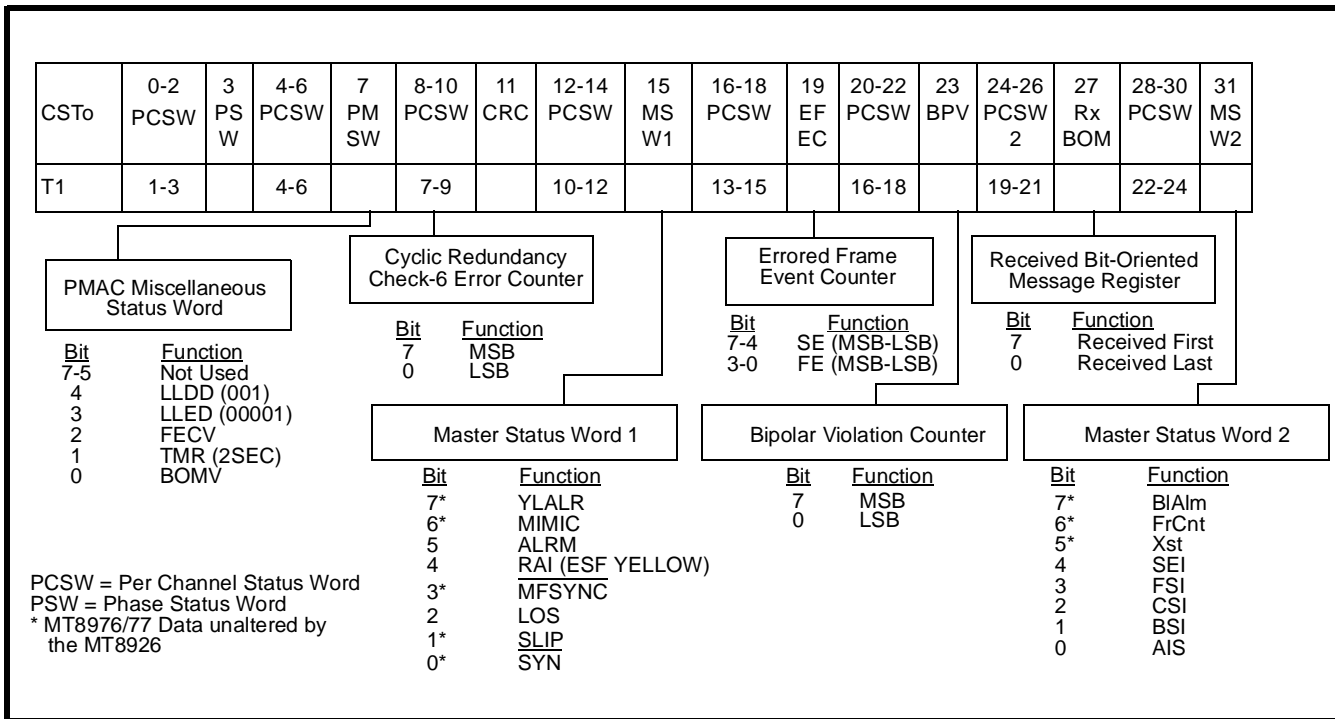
| CSTo | 0-2 PCSW | 3 PSW | 4-6 PCSW | 7 PMSW | 8-10 PCSW | 11 CRC | 12-14 PCSW | 15 MSW1 | 16-18 PCSW | 19 EFEC | 20-22 PCSW | 23 BPV | 24-26 PCSW2 | 27 Rx BOM | 28-30 PCSW | 31 MSW2 |
|---|---|---|---|---|---|---|---|---|---|---|---|---|---|---|---|---|
| T1 | 1-3 | | 4-6 | | 7-9 | | 10-12 | | 13-15 | | 16-18 | | 19-21 | | 22-24 | |

PMAC Miscellaneous Status Word

| Bit | Function |
|---|---|
| 7-5 | Not Used |
| 4 | LLDD (001) |
| 3 | LLED (00001) |
| 2 | FECV |
| 1 | TMR (2SEC) |
| 0 | BOMV |

Cyclic Redundancy Check-6 Error Counter

| Bit | Function |
|---|---|
| 7 | MSB |
| 0 | LSB |

Errored Frame Event Counter

| Bit | Function |
|---|---|
| 7-4 | SE (MSB-LSB) |
| 3-0 | FE (MSB-LSB) |

Received Bit-Oriented Message Register

| Bit | Function |
|---|---|
| 7 | Received First |
| 0 | Received Last |

Master Status Word 1

| Bit | Function |
|---|---|
| 7* | YLALR |
| 6* | MIMIC |
| 5 | ALRM |
| 4 | RAI (ESF YELLOW) |
| 3* | $\overline{\text{MFSYNC}}$ |
| 2 | LOS |
| 1* | $\overline{\text{SLIP}}$ |
| 0* | $\overline{\text{SYN}}$ |

Bipolar Violation Counter

| Bit | Function |
|---|---|
| 7 | MSB |
| 0 | LSB |

Master Status Word 2

| Bit | Function |
|---|---|
| 7* | BlAlm |
| 6* | FrCnt |
| 5* | Xst |
| 4 | SEI |
| 3 | FSI |
| 2 | CSI |
| 1 | BSI |
| 0 | AIS |

PCSW = Per Channel Status Word
PSW = Phase Status Word
* MT8976/77 Data unaltered by the MT8926